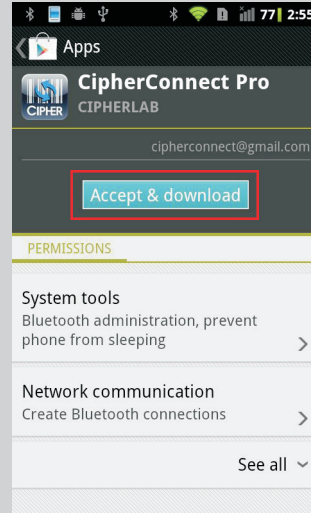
77 2:55
Apps
CIPHER
CipherConnect Pro
CIPHERLAB
cipherconnect@gmail.com
Accept & download
PERMISSIONS
System tools
Bluetooth administration, prevent phone from sleeping
Network communication
Create Bluetooth connections
See all